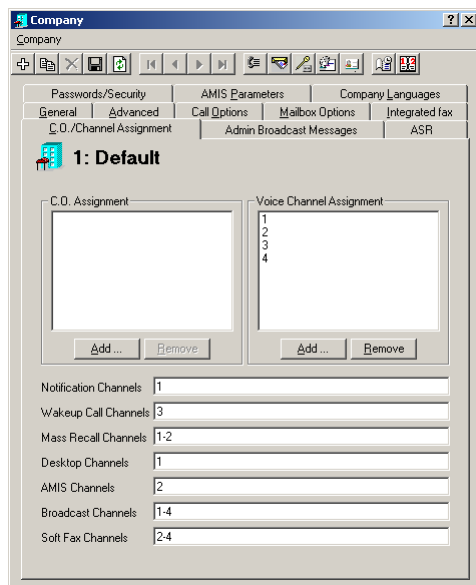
Company
?
X
Company

Passwords/Security
AMIS Parameters
Company Languages
General
Advanced
Call Options
Mailbox Options
Integrated fax
C.O./Channel Assignment
Admin Broadcast Messages
ASR

1: Default

C.O. Assignment
Add ...
Remove

Voice Channel Assignment
1
2
3
4
Add ...
Remove

Notification Channels 1
Wakeup Call Channels 3
Mass Recall Channels 1-2
Desktop Channels 1
AMIS Channels 2
Broadcast Channels 1-4
Soft Fax Channels 2-4